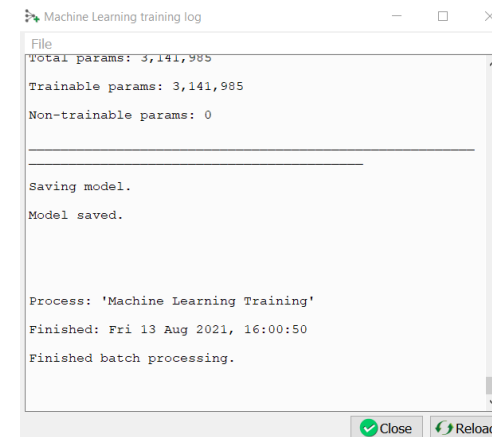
Machine Learning training log

File

Total params: 3,141,985

Trainable params: 3,141,985

Non-trainable params: 0

_________________________________________________________________

Saving model.

Model saved.

Process: 'Machine Learning Training'

Finished: Fri 13 Aug 2021, 16:00:50

Finished batch processing.

Close Reload